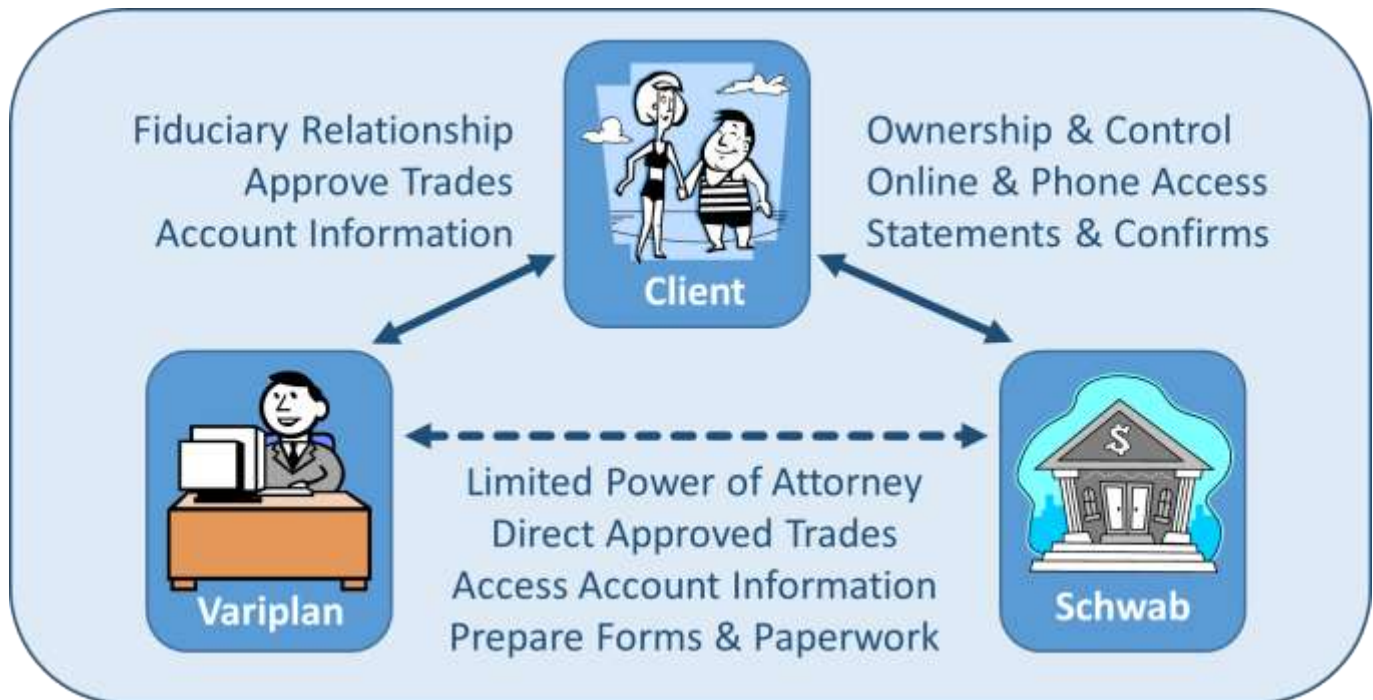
Fiduciary Relationship
Approve Trades
Account Information

Client

Ownership & Control
Online & Phone Access
Statements & Confirms

Variplan

Limited Power of Attorney
Direct Approved Trades
Access Account Information
Prepare Forms & Paperwork

$

Schwab